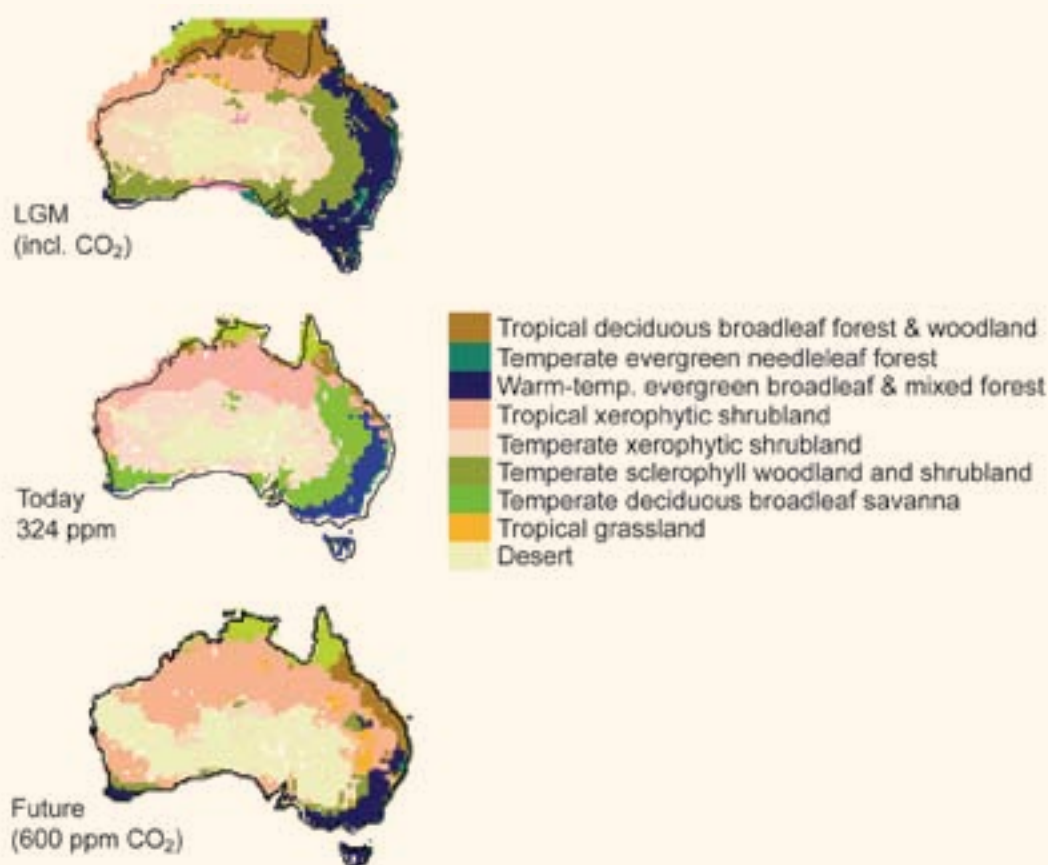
LGM
(incl. $CO_2$)

Today
324 ppm

Future
(600 ppm $CO_2$)

Tropical deciduous broadleaf forest & woodland
Temperate evergreen needleleaf forest
Warm-temp. evergreen broadleaf & mixed forest
Tropical xerophytic shrubland
Temperate xerophytic shrubland
Temperate sclerophyll woodland and shrubland
Temperate deciduous broadleaf savanna
Tropical grassland
Desert